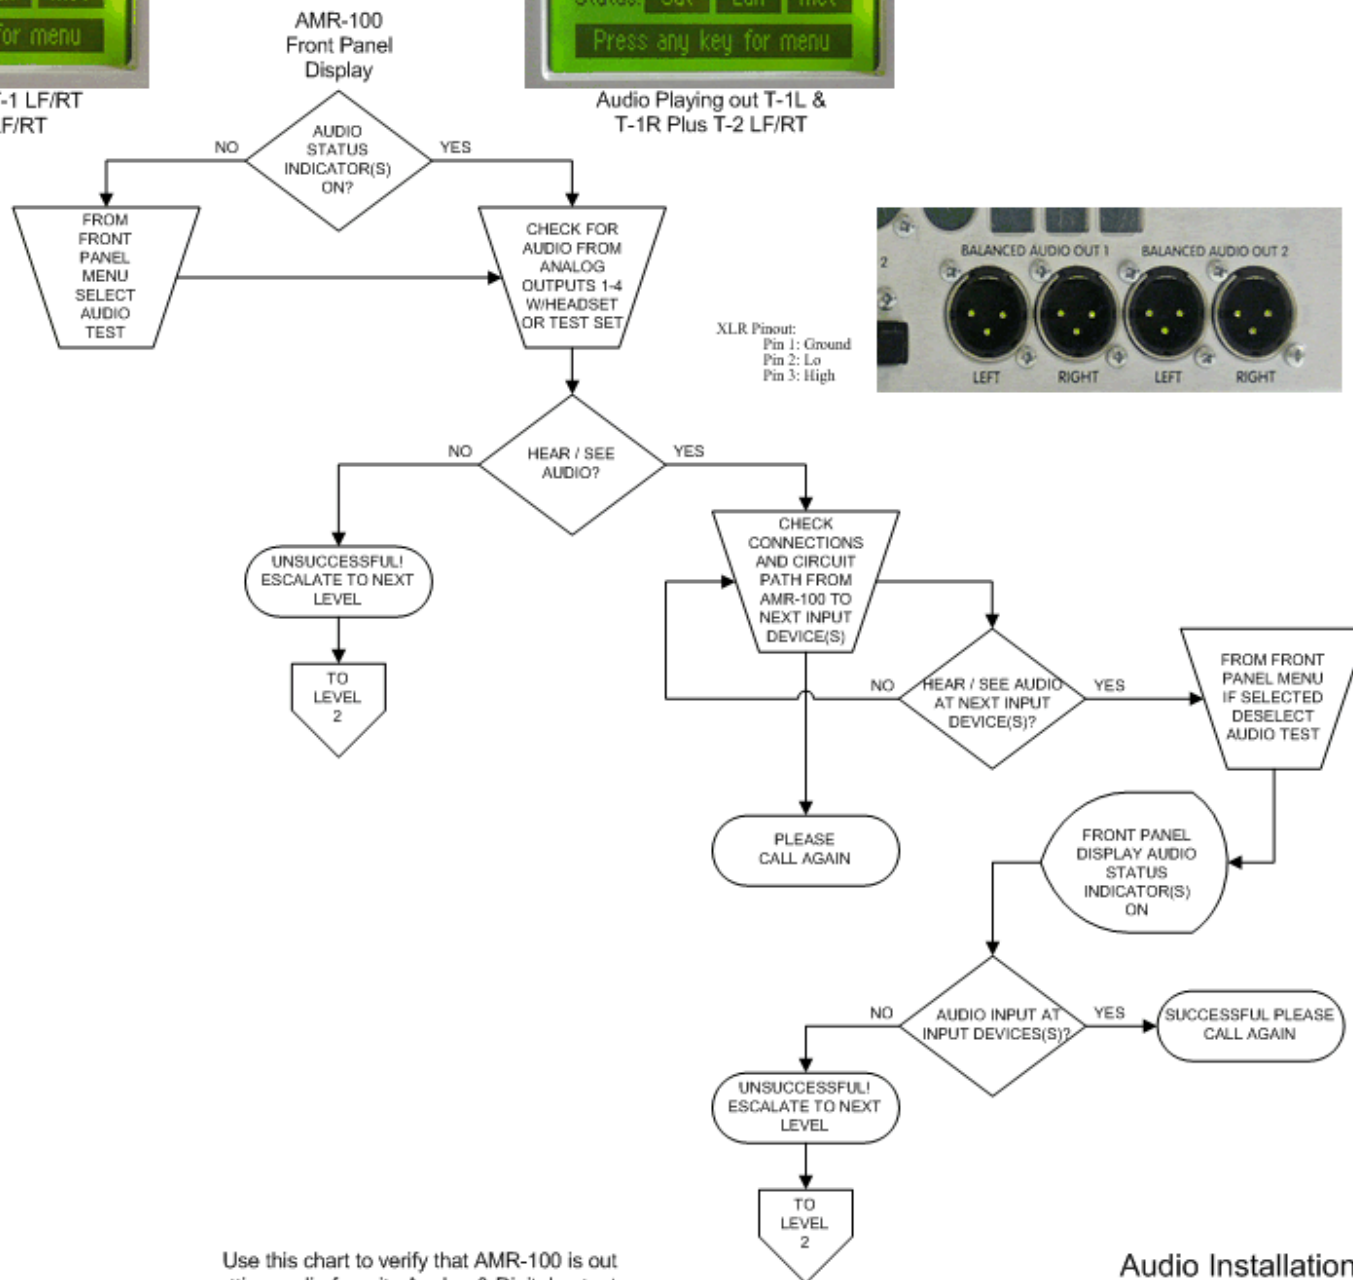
for menu

-1 LF/RT
F/RT

AMR-100
Front Panel
Display

Press any key for menu

Audio Playing out T-1L &
T-1R Plus T-2 LF/RT

AUDIO STATUS INDICATOR(S) ON?

NO

YES

FROM FRONT PANEL MENU SELECT AUDIO TEST

CHECK FOR AUDIO FROM ANALOG OUTPUTS 1-4 W/HEADSET OR TEST SET

BALANCED AUDIO OUT 1
BALANCED AUDIO OUT 2
2
LEFT
RIGHT
LEFT
RIGHT

XLR Pinout:
Pin 1: Ground
Pin 2: Lo
Pin 3: High

HEAR / SEE AUDIO?

NO

YES

UNSUCCESSFUL! ESCALATE TO NEXT LEVEL

TO LEVEL 2

CHECK CONNECTIONS AND CIRCUIT PATH FROM AMR-100 TO NEXT INPUT DEVICE(S)

NO

HEAR / SEE AUDIO AT NEXT INPUT DEVICE(S)?

YES

FROM FRONT PANEL MENU IF SELECTED DESELECT AUDIO TEST

PLEASE CALL AGAIN

FRONT PANEL DISPLAY AUDIO STATUS INDICATOR(S) ON

NO

AUDIO INPUT AT INPUT DEVICES(S)?

YES

SUCCESSFUL PLEASE CALL AGAIN

UNSUCCESSFUL! ESCALATE TO NEXT LEVEL

TO LEVEL 2

Use this chart to verify that AMR-100 is out
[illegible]

Audio Installation